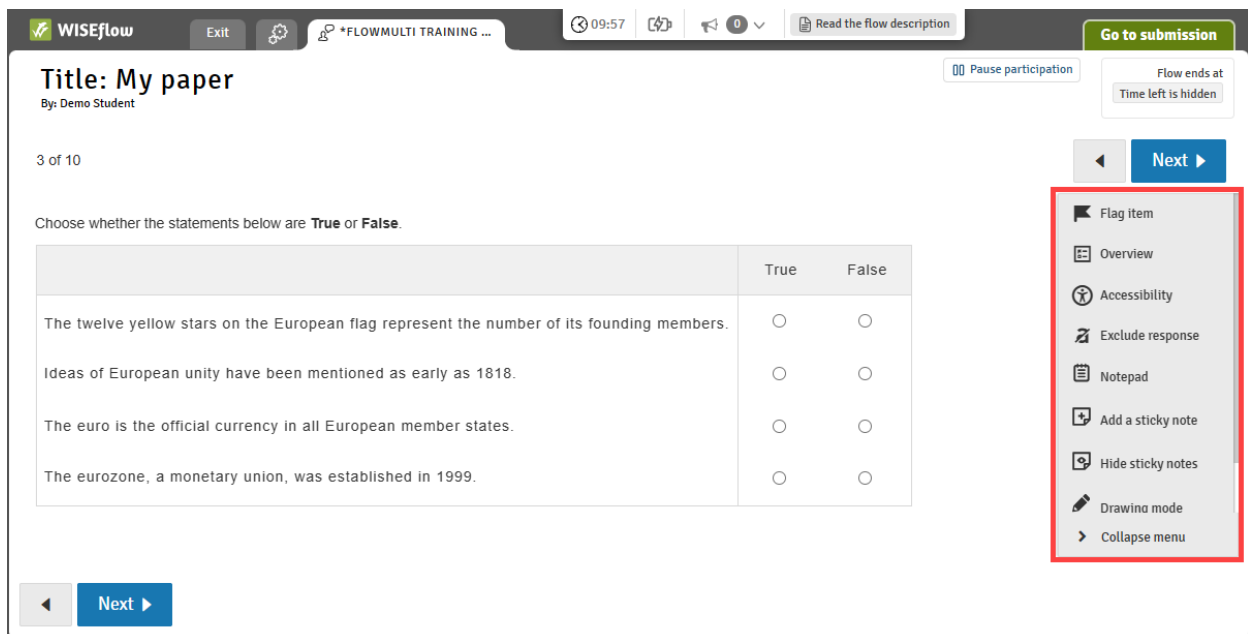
WISEflow Exit *FLOWMULTI TRAINING ... 09:57 0 Read the flow description Go to submission

Title: My paper
By: Demo Student

Pause participation

Flow ends at
Time left is hidden

3 of 10

Next

Choose whether the statements below are **True** or **False**.

| | True | False |
|---|---|---|
| The twelve yellow stars on the European flag represent the number of its founding members. | ○ | ○ |
| Ideas of European unity have been mentioned as early as 1818. | ○ | ○ |
| The euro is the official currency in all European member states. | ○ | ○ |
| The eurozone, a monetary union, was established in 1999. | ○ | ○ |

Flag item
Overview
Accessibility
Exclude response
Notepad
Add a sticky note
Hide sticky notes
Drawing mode
Collapse menu

Next